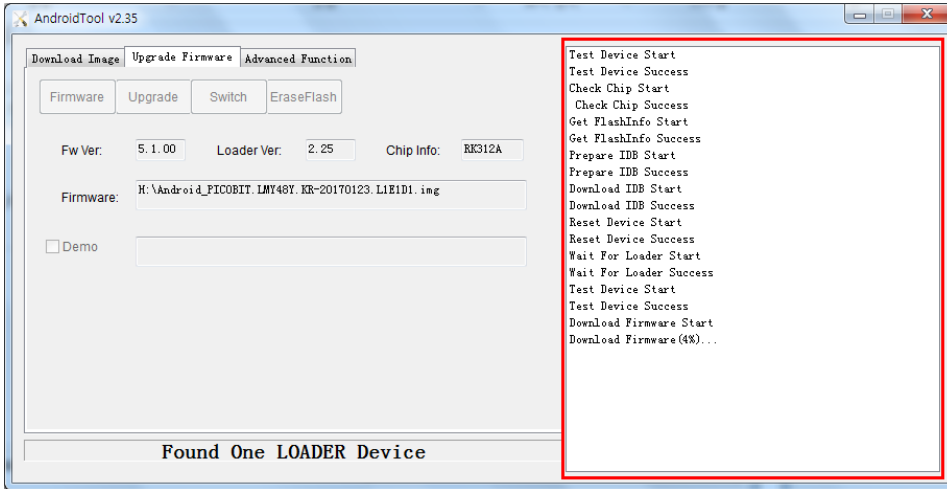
AndroidTool v2.35

Download Image | Upgrade Firmware | Advanced Function

Firmware | Upgrade | Switch | EraseFlash

Fw Ver: 5.1.00 Loader Ver: 2.25 Chip Info: RK312A

Firmware: H:\Android_PICOBIT.LMY48Y.KR-20170123.L1E1D1.img

Demo

Found One LOADER Device

Test Device Start
Test Device Success
Check Chip Start
Check Chip Success
Get FlashInfo Start
Get FlashInfo Success
Prepare IDB Start
Prepare IDB Success
Download IDB Start
Download IDB Success
Reset Device Start
Reset Device Success
Wait For Loader Start
Wait For Loader Success
Test Device Start
Test Device Success
Download Firmware Start
Download Firmware(4%)...